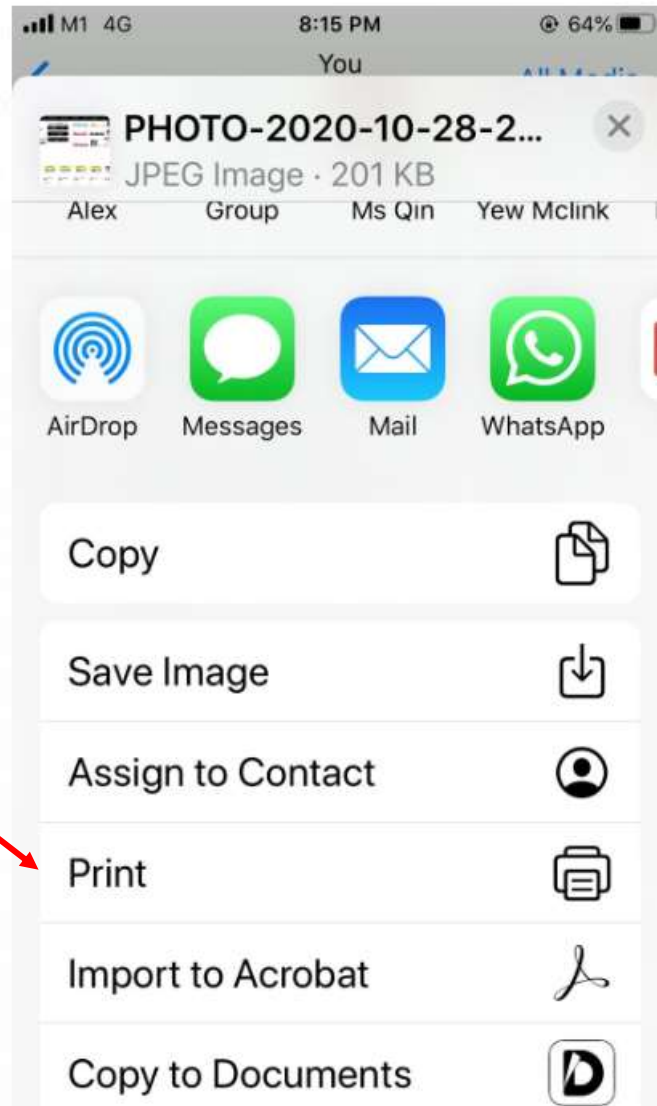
M1 4G 8:15 PM 64%

You

All Media

PHOTO-2020-10-28-2...

JPEG Image · 201 KB

Alex Group Ms Qin Yew Mclink

AirDrop Messages Mail WhatsApp

Copy

Save Image

Assign to Contact

Print

Import to Acrobat

Copy to Documents